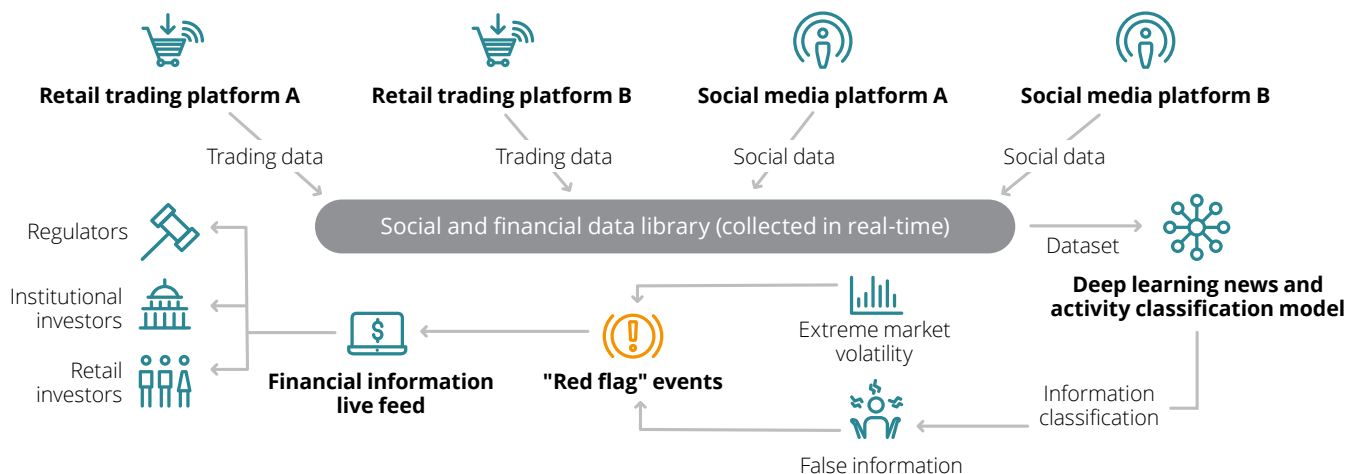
Retail trading platform A

Retail trading platform B

Social media platform A

Social media platform B

Trading data

Trading data

Social data

Social data

Regulators

Social and financial data library (collected in real-time)

Dataset

Deep learning news and activity classification model

Institutional investors

Retail investors

$

Financial information live feed

"Red flag" events

Extreme market volatility

Information classification

False information